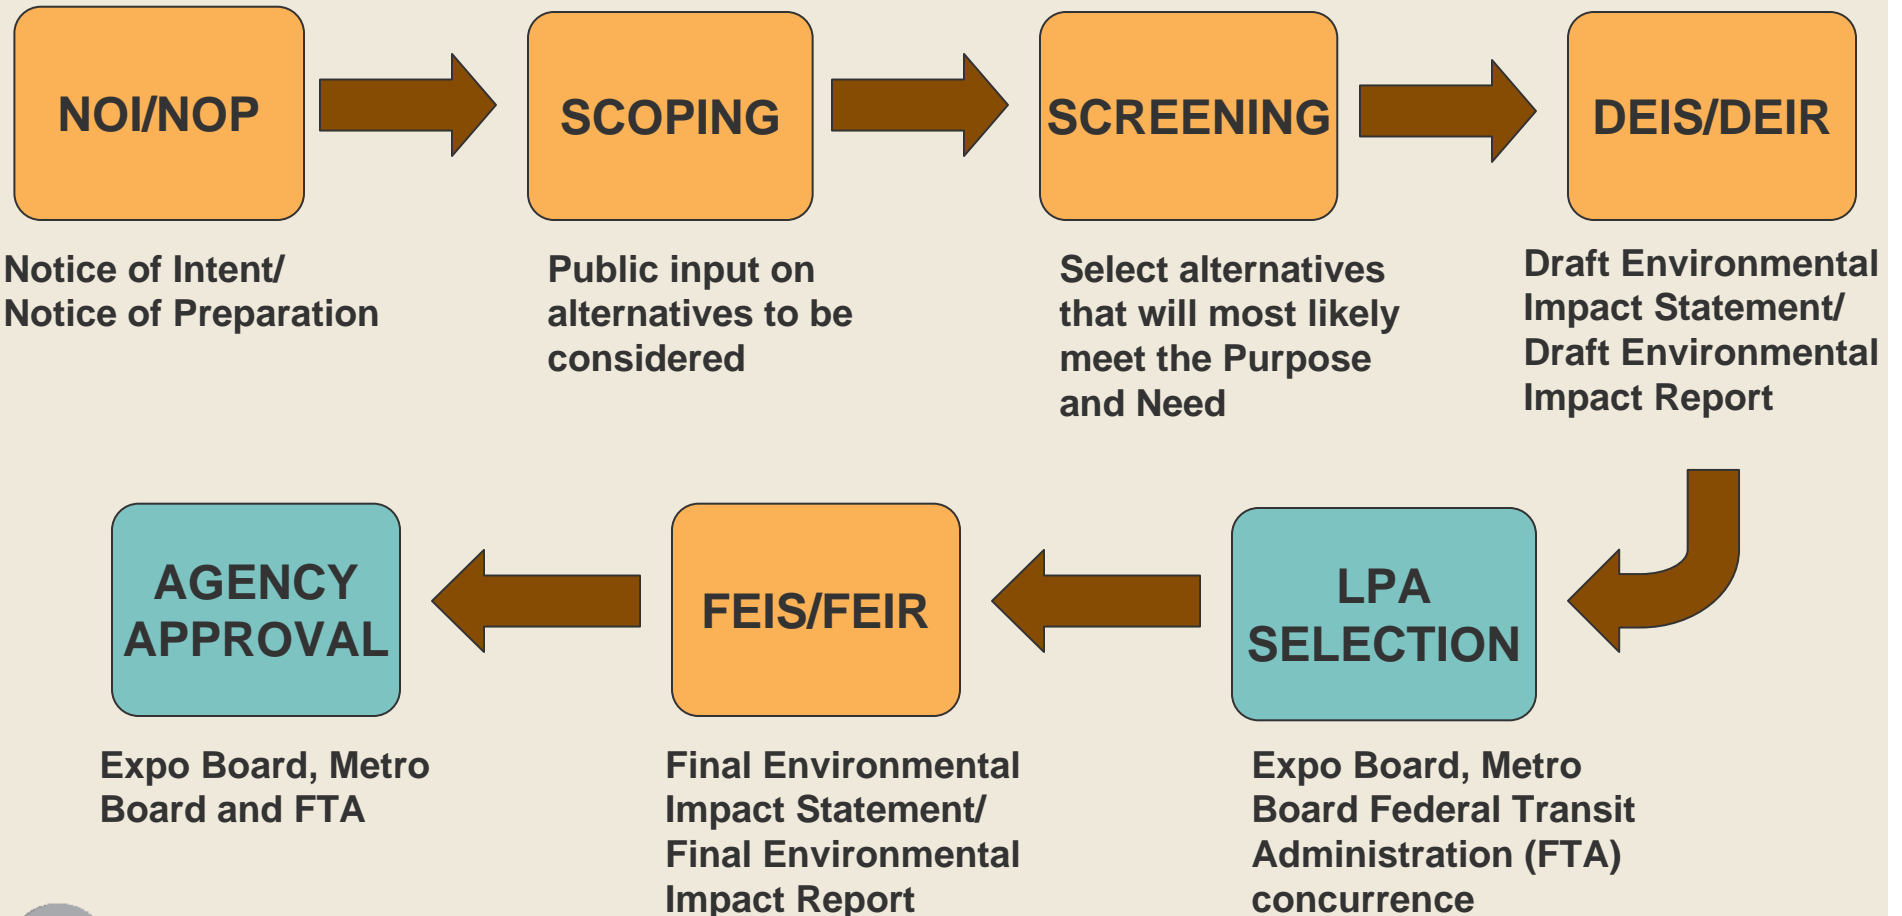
NOI/NOP

Notice of Intent/ Notice of Preparation

SCOPING

Public input on alternatives to be considered

SCREENING

Select alternatives that will most likely meet the Purpose and Need

DEIS/DEIR

Draft Environmental Impact Statement/ Draft Environmental Impact Report

LPA SELECTION

Expo Board, Metro Board Federal Transit Administration (FTA) concurrence

FEIS/FEIR

Final Environmental Impact Statement/ Final Environmental Impact Report

AGENCY APPROVAL

Expo Board, Metro Board and FTA